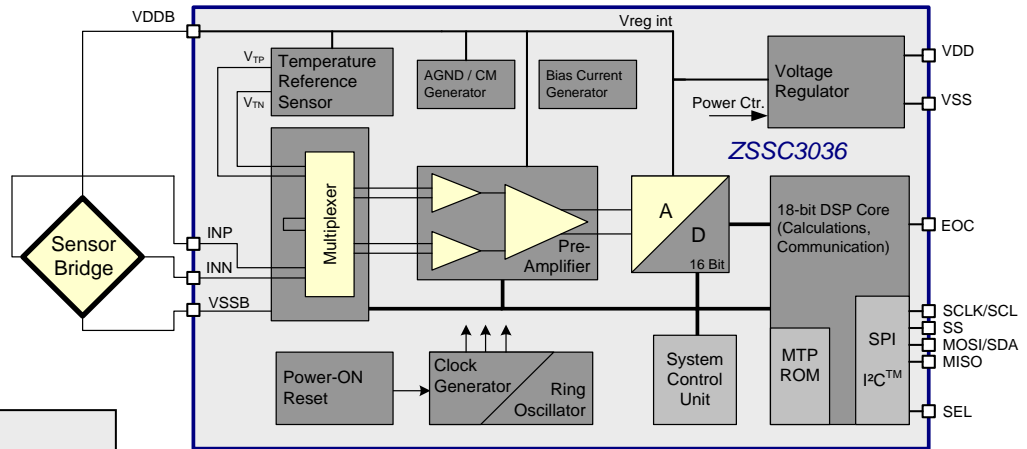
VDDB

Vreg int

$V_{TP}$

Temperature Reference Sensor

$V_{TN}$

AGND / CM Generator

Bias Current Generator

Voltage Regulator

VDD

Power Ctr.

VSS

ZSSC3036

Multiplexer

A

D

16 Bit

Pre-Amplifier

18-bit DSP Core (Calculations, Communication)

EOC

Sensor Bridge

INP

INN

VSSB

SCLK/SCL

SS

MOSI/SDA

MISO

SPI

I²C™

MTP ROM

System Control Unit

Power-ON Reset

Clock Generator

Ring Oscillator

SEL